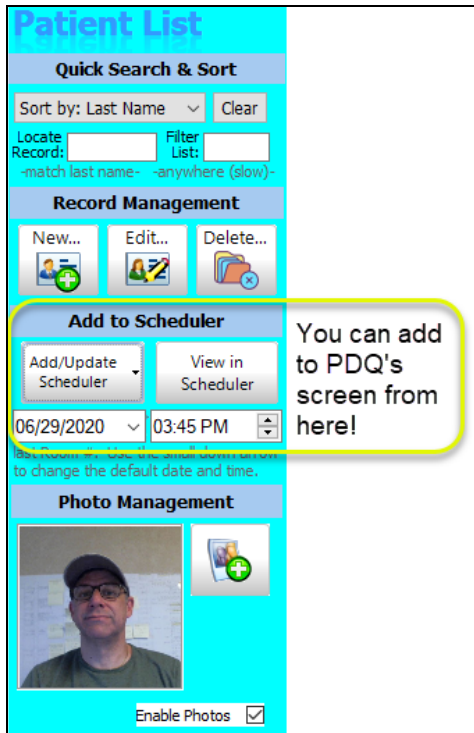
Patient List

Quick Search & Sort

Sort by: Last Name

Clear

Locate Record:

Filter List:

-match last name-

-anywhere (slow)-

Record Management

New...

Edit...

Delete...

Add to Scheduler

Add/Update Scheduler

View in Scheduler

06/29/2020

03:45 PM

last Room #. Use the small down arrow to change the default date and time.

You can add to PDQ's screen from here!

Photo Management

Enable Photos